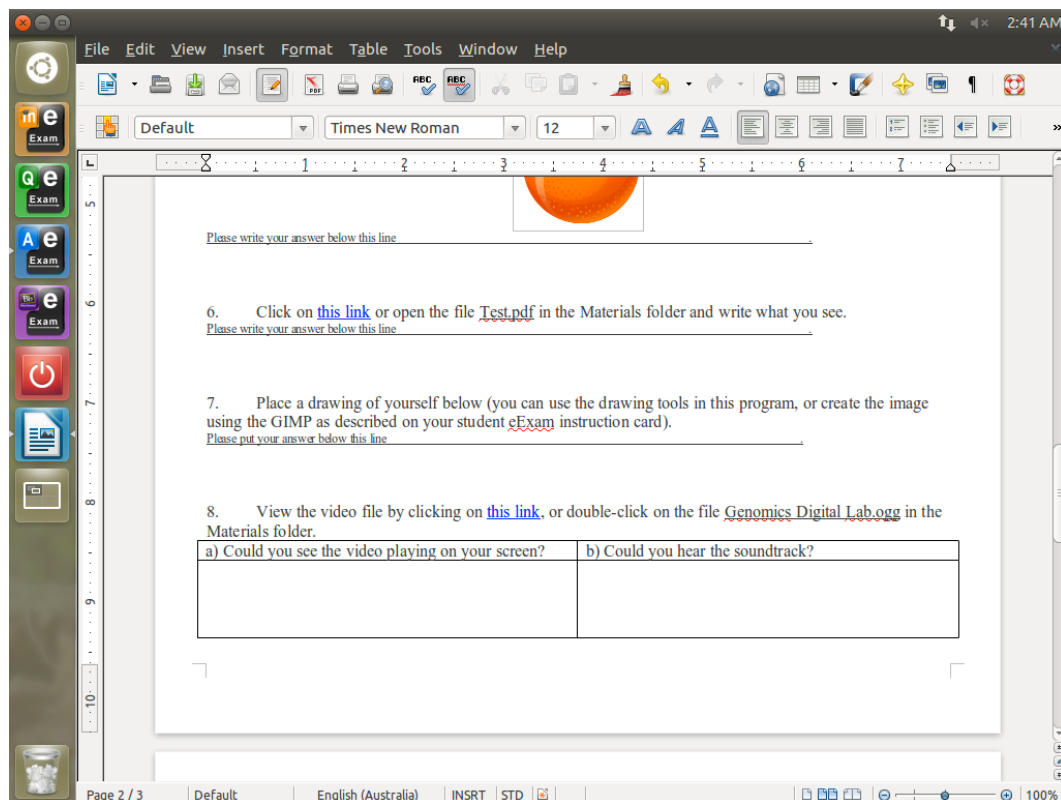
2:41 AM

File Edit View Insert Format Table Tools Window Help

Default Times New Roman 12

Exam
Exam
Exam
Exam

Please write your answer below this line .

6. Click on this link or open the file Test.pdf in the Materials folder and write what you see.
Please write your answer below this line .

7. Place a drawing of yourself below (you can use the drawing tools in this program, or create the image using the GIMP as described on your student eExam instruction card).
Please put your answer below this line .

8. View the video file by clicking on this link, or double-click on the file Genomics Digital Lab.ogg in the Materials folder.

| a) Could you see the video playing on your screen? | b) Could you hear the soundtrack? |
|---|---|
| | |

Page 2 / 3 Default English (Australia) INSRT STD 100%